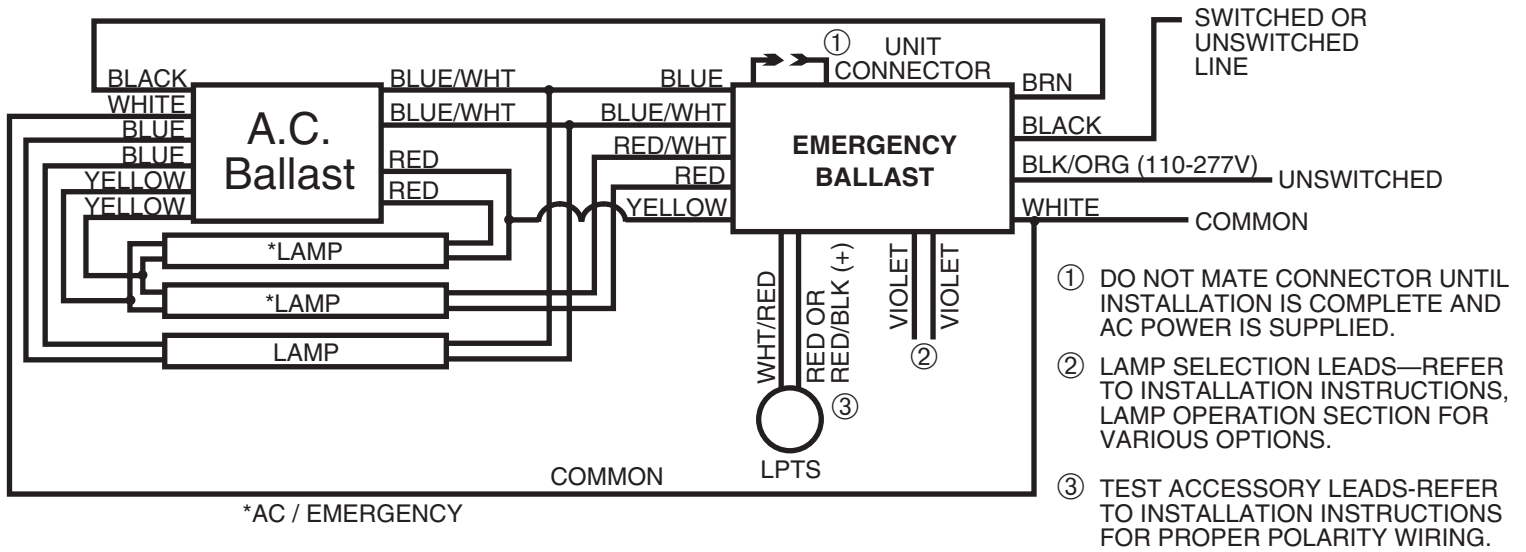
SWITCHED OR UNSWITCHED LINE

① UNIT CONNECTOR

BLACK
WHITE
BLUE
BLUE
YELLOW
YELLOW

A.C. Ballast

BLUE/WHT
BLUE/WHT
RED
RED

BLUE
BLUE/WHT
RED/WHT
RED
YELLOW

EMERGENCY BALLAST

BRN
BLACK
BLK/ORG (110-277V)
UNSWITCHED
WHITE
COMMON

*LAMP
*LAMP
LAMP

WHT/RED
RED OR RED/BLK (+)
③
LPTS

VIOLET
VIOLET
②

COMMON

*AC / EMERGENCY

① DO NOT MATE CONNECTOR UNTIL INSTALLATION IS COMPLETE AND AC POWER IS SUPPLIED.

② LAMP SELECTION LEADS—REFER TO INSTALLATION INSTRUCTIONS, LAMP OPERATION SECTION FOR VARIOUS OPTIONS.

③ TEST ACCESSORY LEADS-REFER TO INSTALLATION INSTRUCTIONS FOR PROPER POLARITY WIRING.